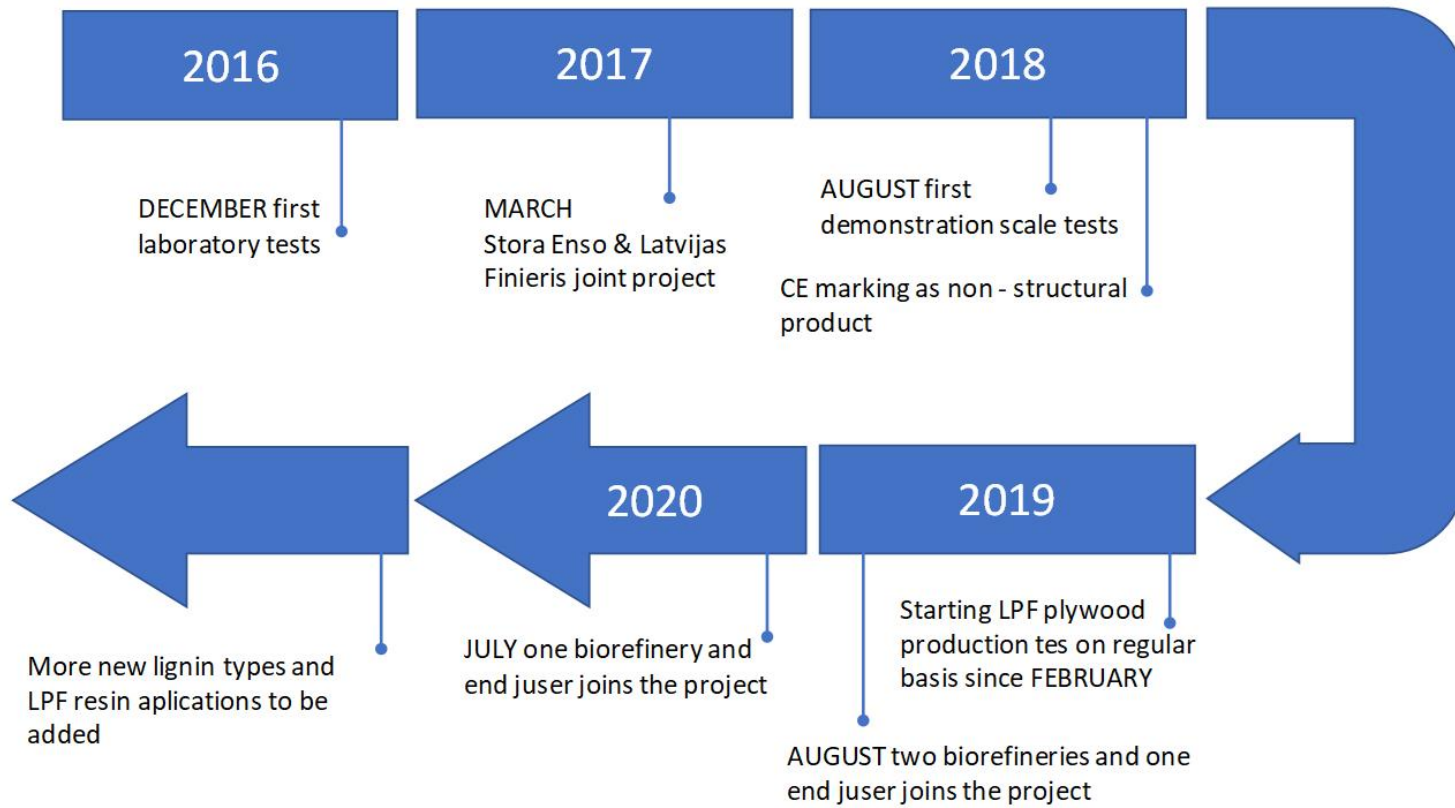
2016

DECEMBER first laboratory tests

2017

MARCH
Stora Enso & Latvijas Finieris joint project

2018

AUGUST first demonstration scale tests

CE marking as non - structural product

2019

Starting LPF plywood production tes on regular basis since FEBRUARY

AUGUST two biorefineries and one end juser joins the project

2020

JULY one biorefinery and end juser joins the project

More new lignin types and LPF resin aplications to be added